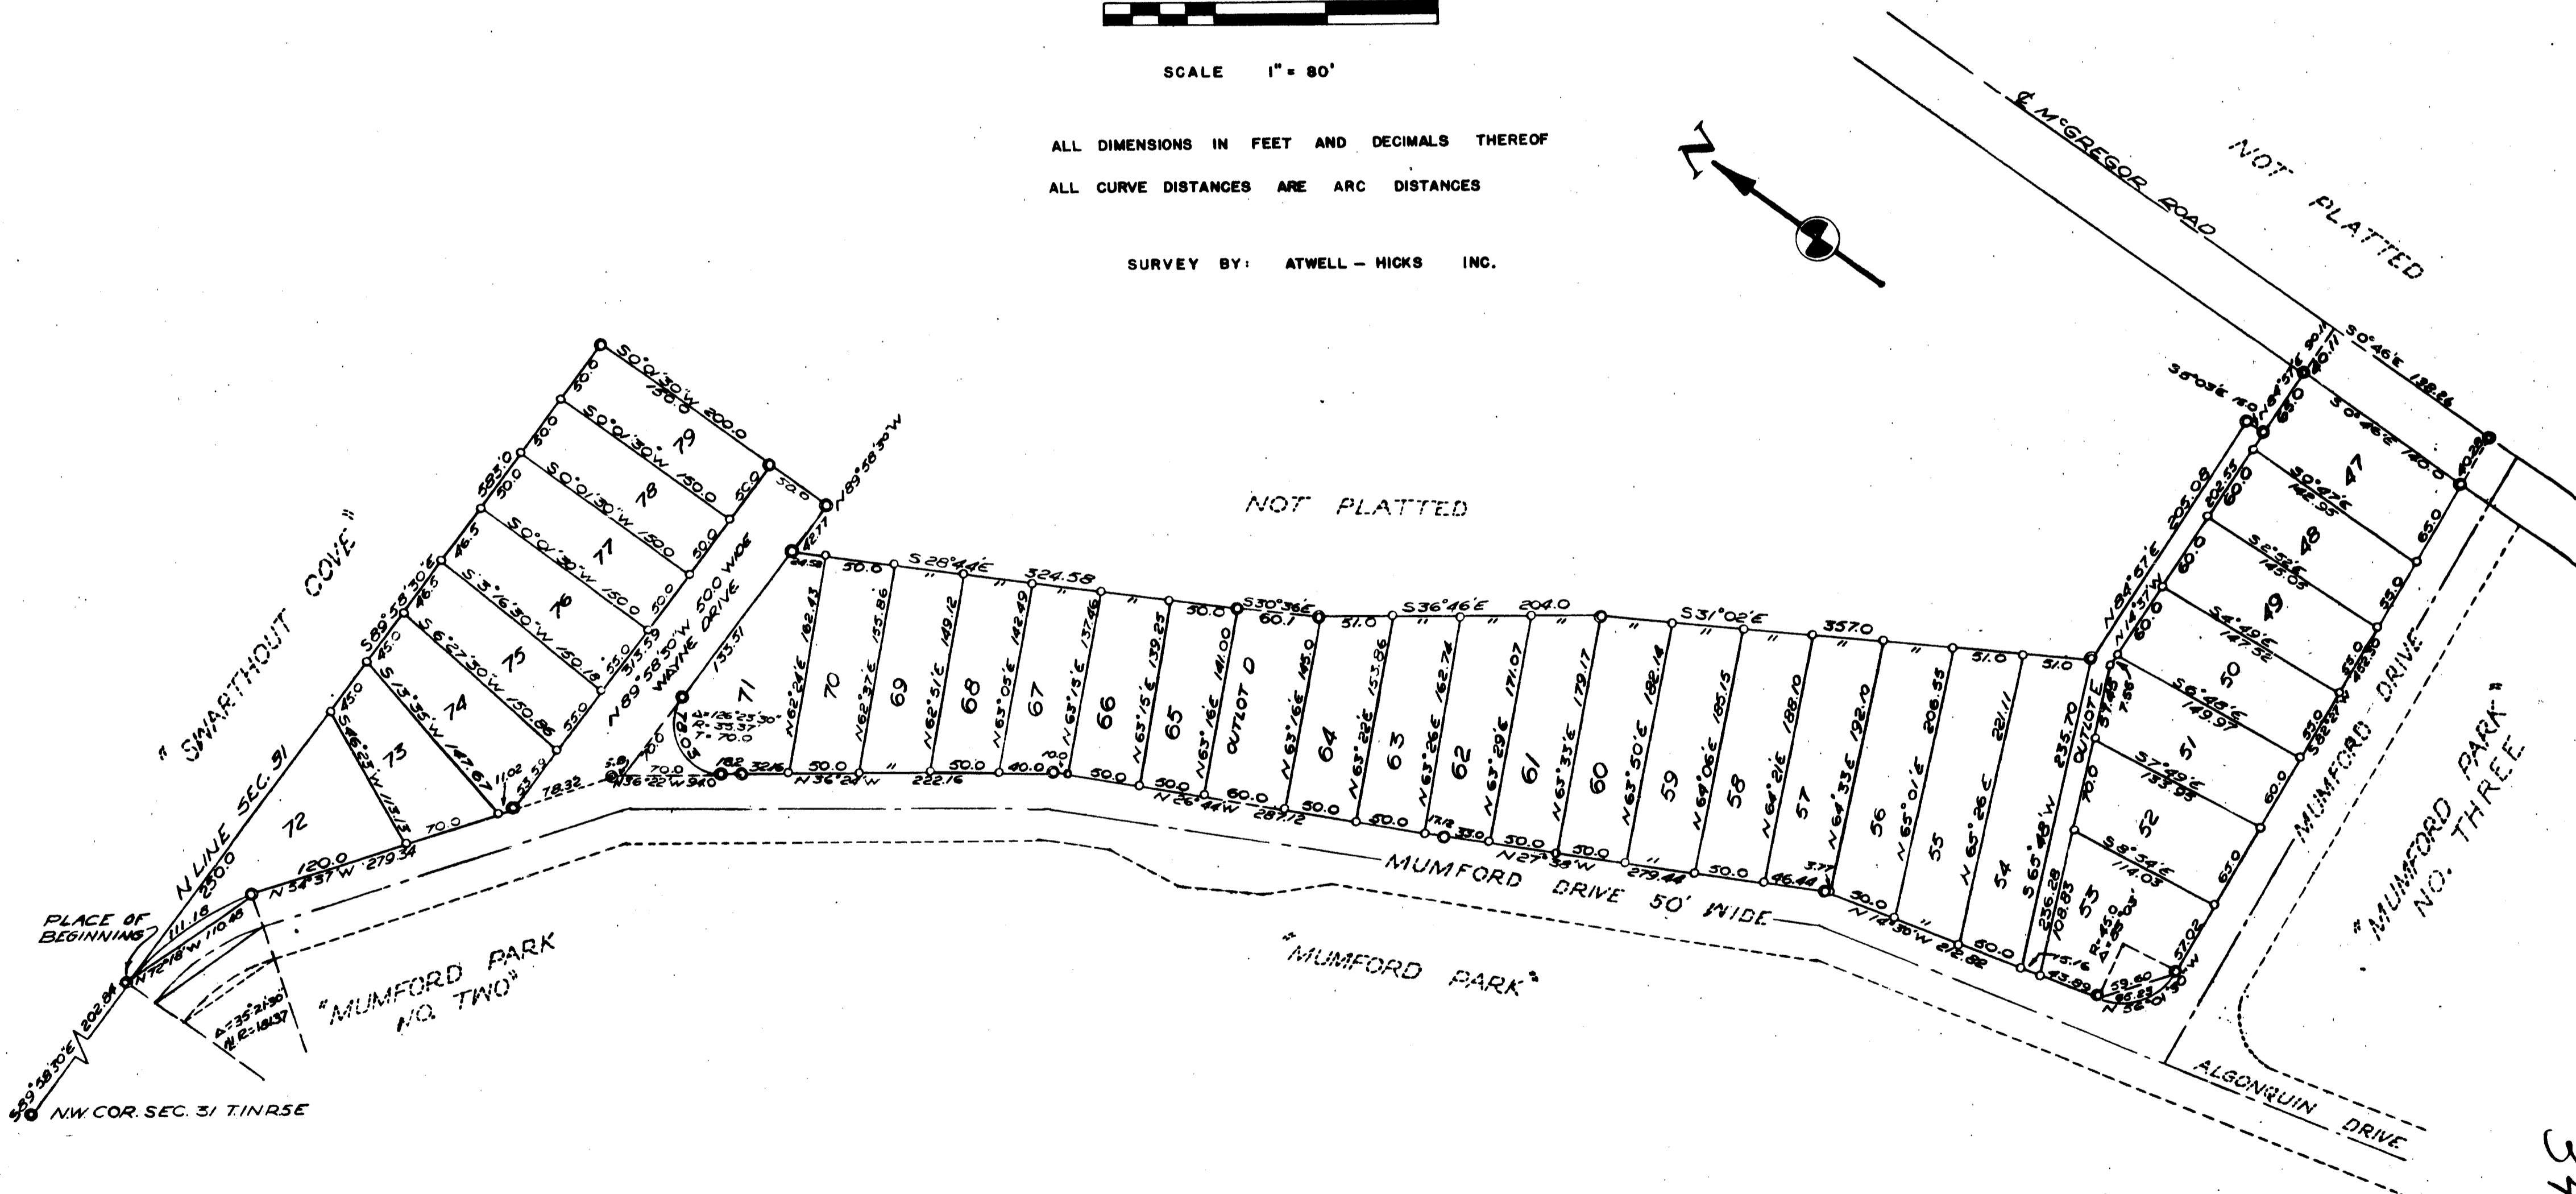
SCALE 1" = 80'

ALL DIMENSIONS IN FEET AND DECIMALS THEREOF

ALL CURVE DISTANCES ARE ARC DISTANCES

SURVEY BY: ATWELL – HICKS INC.

N

℄ McGREGOR ROAD

NOT PLATTED

NOT PLATTED

"SWARTHOUT COVE"

N LINE SEC. 31

PLACE OF BEGINNING

N.W. COR. SEC. 31 T.1N.R.5E

S89°58'30"E 202.84

"MUMFORD PARK NO. TWO"

"MUMFORD PARK"

"MUMFORD PARK" NO. THREE

MUMFORD DRIVE 50' WIDE

MUMFORD DRIVE

ALGONQUIN DRIVE

N89°58'30"W 50.0 WIDE WAYNE DRIVE

N89°58'30"W

S0°01'30"W 200.0

S0°01'30"W 150.0

S0°01'30"W 150.0

S0°01'30"W 150.0

S3°16'30"W 150.18

S6°27'30"W 150.86

S13°35'W 147.67

S46°23'W 113.13

S89°58'30"E

S28°44'E 324.58

S30°36'E

S36°46'E 204.0

S31°02'E 357.0

S0°46'E 138.26

S0°46'E 120.0

N84°57'E 205.08

N14°57'W

N54°37'W 279.34

N72°18'W 110.45

N36°22'W 34.0

N36°24'W 222.16

N26°44'W 287.12

N27°39'W 279.44

N14°30'W 212.82

N56°01'30"W

S65°48'W 235.70

OUTLOT D

OUTLOT E

72 73 74 75 76 77 78 79 71 70 69 68 67 66 65 64 63 62 61 60 59 58 57 56 55 54 53 52 51 50 49 48 47

N62°24'E 182.43

N62°37'E 155.86

N62°51'E 149.12

N63°05'E 142.49

N63°15'E 137.46

N63°15'E 139.25

N63°16'E 141.00

N63°16'E 145.0

N63°22'E 153.86

N63°26'E 162.74

N63°29'E 171.07

N63°33'E 179.17

N63°50'E 182.14

N64°06'E 185.15

N64°21'E 188.10

N64°33'E 192.10

N65°01'E 206.55

N65°26'E 221.1

S0°47'E 142.95

S2°52'E 145.03

S4°49'E 147.52

S6°48'E 149.97

S7°49'E 133.93

S8°34'E 114.03

Δ=126°53'30" R=33.37 T=70.0

Δ=35°21'30" R=181.37

R=45.0

50.0 50.0 50.0 50.0 50.0 46.5 45.0 45.0 70.0 120.0 250.0 111.18 53.59 11.02 78.32 55.0 55.0 313.59 133.51 12.77 50.0 24.59 70.0 18.2 32.16 40.0 10.0 60.1 31.0 51.0 3.77 46.44 43.89 15.16 256.28 108.83 57.02 59.60 65.0 60.0 55.0 55.0 482.30 65.0 55.0 60.0 60.0 60.0 65.0 60.0 102.55 90.11 28.90 170.0 37.86